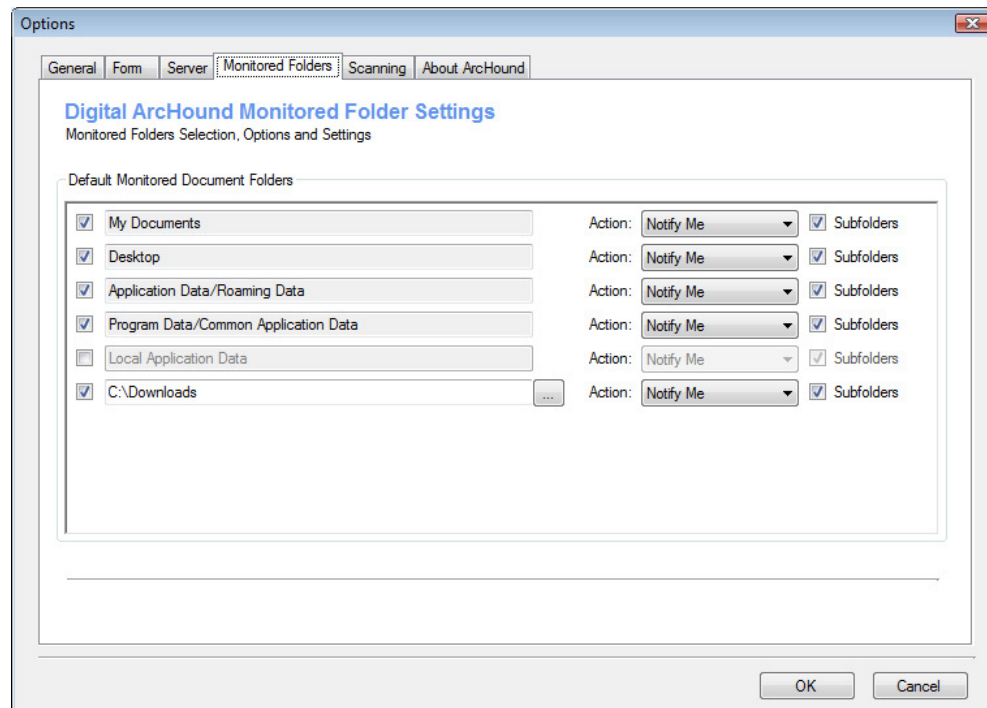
Options

General | Form | Server | Monitored Folders | Scanning | About ArcHound

Digital ArcHound Monitored Folder Settings
Monitored Folders Selection, Options and Settings

Default Monitored Document Folders

My Documents Action: Notify Me Subfolders
Desktop Action: Notify Me Subfolders
Application Data/Roaming Data Action: Notify Me Subfolders
Program Data/Common Application Data Action: Notify Me Subfolders
Local Application Data Action: Notify Me Subfolders
C:\Downloads ... Action: Notify Me Subfolders

OK Cancel